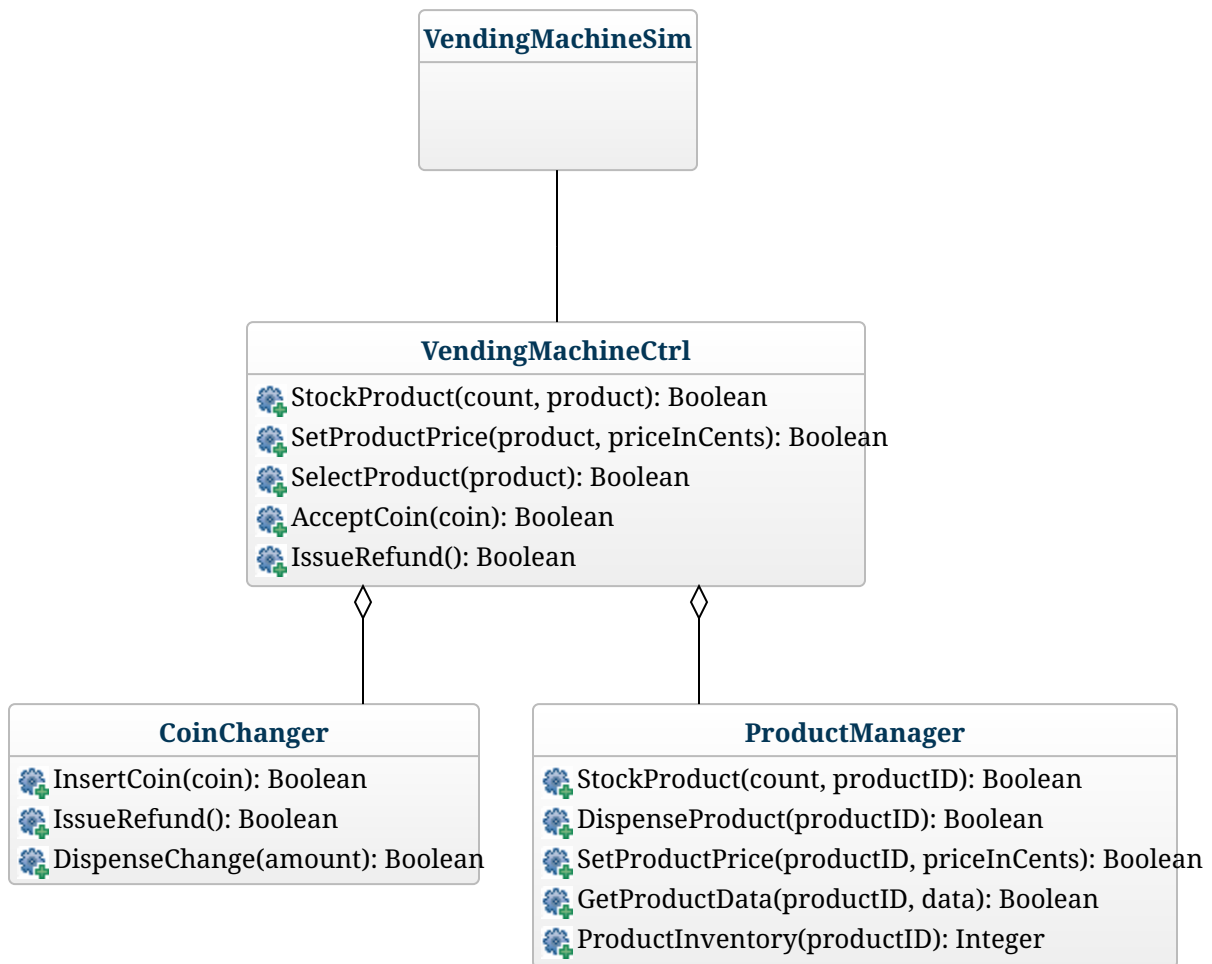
VendingMachineSim

VendingMachineCtrl
StockProduct(count, product): Boolean
SetProductPrice(product, priceInCents): Boolean
SelectProduct(product): Boolean
AcceptCoin(coin): Boolean
IssueRefund(): Boolean

CoinChanger
InsertCoin(coin): Boolean
IssueRefund(): Boolean
DispenseChange(amount): Boolean

ProductManager
StockProduct(count, productID): Boolean
DispenseProduct(productID): Boolean
SetProductPrice(productID, priceInCents): Boolean
GetProductData(productID, data): Boolean
ProductInventory(productID): Integer